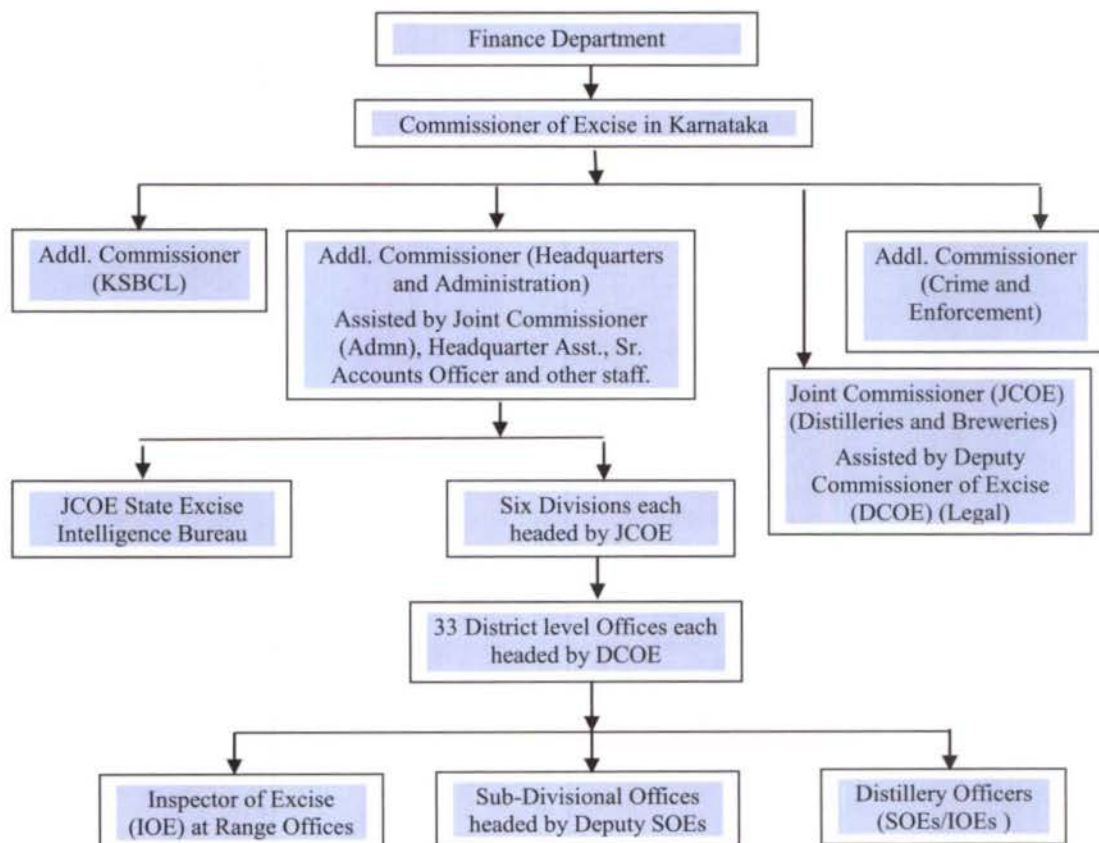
Finance Department

Commissioner of Excise in Karnataka

Addl. Commissioner (KSBCL)

Addl. Commissioner (Headquarters and Administration)
Assisted by Joint Commissioner (Admn), Headquarter Asst., Sr. Accounts Officer and other staff.

Addl. Commissioner (Crime and Enforcement)

Joint Commissioner (JCOE) (Distilleries and Breweries)
Assisted by Deputy Commissioner of Excise (DCOE) (Legal)

JCOE State Excise Intelligence Bureau

Six Divisions each headed by JCOE

33 District level Offices each headed by DCOE

Inspector of Excise (IOE) at Range Offices

Sub-Divisional Offices headed by Deputy SOEs

Distillery Officers (SOEs/IOEs )